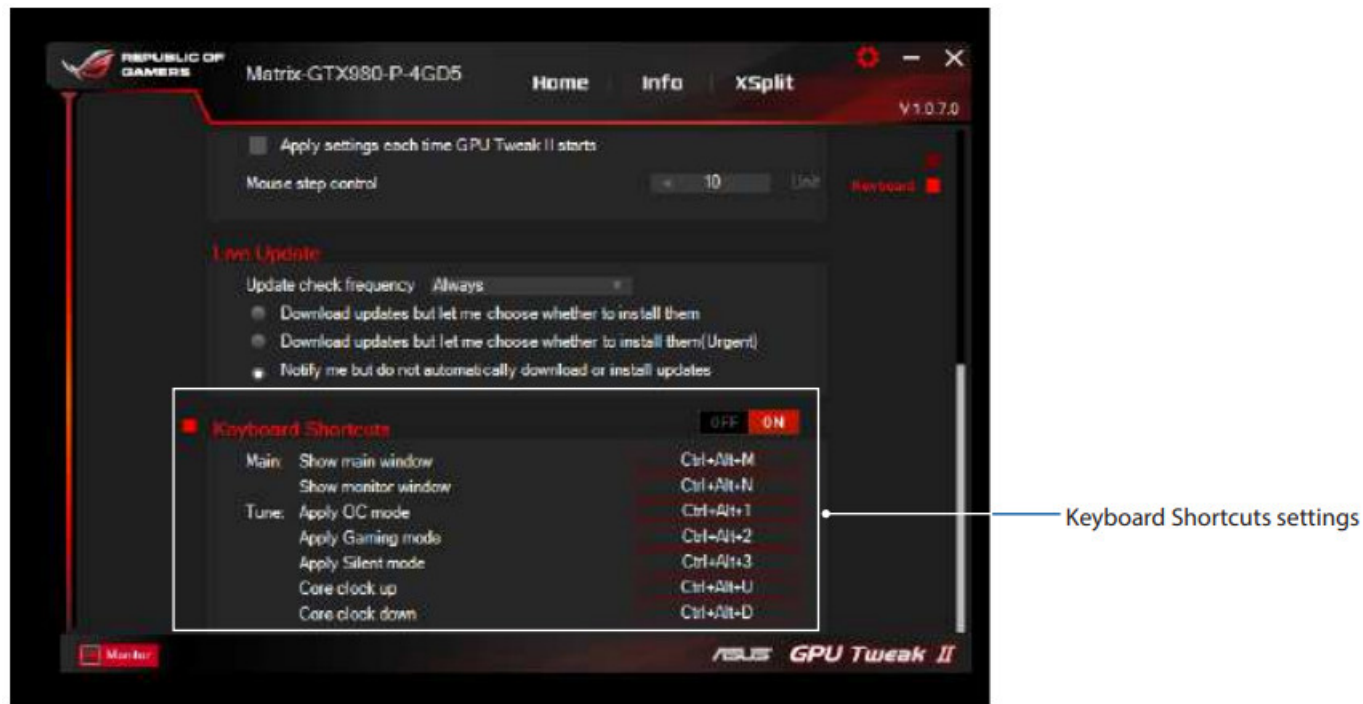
REPUBLIC OF GAMERS

Matrix-GTX980-P-4GD5

Home Info XSplit

V 1.0.7.0

Apply settings each time GPU Tweak II starts

Mouse step control 10 Unit

Keyboard

Live Update

Update check frequency Always

Download updates but let me choose whether to install them

Download updates but let me choose whether to install them(Urgent)

Notify me but do not automatically download or install updates

Keyboard Shortcuts OFF ON

| | | |
|---|---|---|
| Main: | Show main window | Ctrl+Alt+M |
| | Show monitor window | Ctrl+Alt+N |
| Tune: | Apply OC mode | Ctrl+Alt+1 |
| | Apply Gaming mode | Ctrl+Alt+2 |
| | Apply Silent mode | Ctrl+Alt+3 |
| | Core clock up | Ctrl+Alt+U |
| | Core clock down | Ctrl+Alt+D |

Keyboard Shortcuts settings

Monitor

ASUS GPU Tweak II